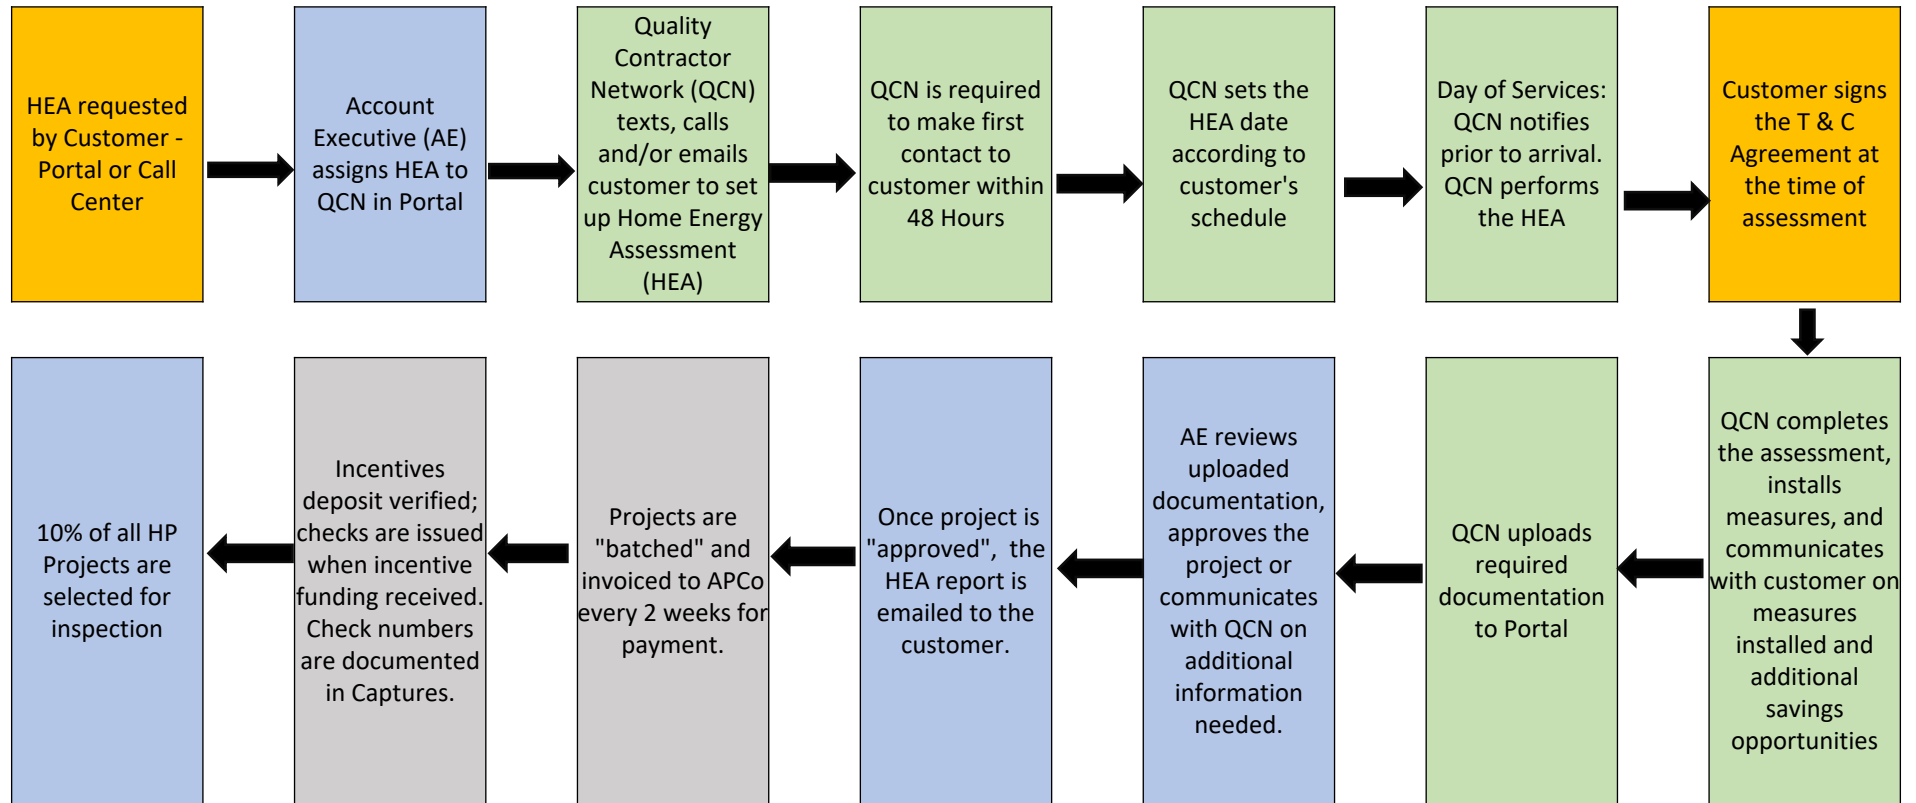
HEA requested by Customer - Portal or Call Center

Account Executive (AE) assigns HEA to QCN in Portal

Quality Contractor Network (QCN) texts, calls and/or emails customer to set up Home Energy Assessment (HEA)

QCN is required to make first contact to customer within 48 Hours

QCN sets the HEA date according to customer's schedule

Day of Services: QCN notifies prior to arrival. QCN performs the HEA

Customer signs the T & C Agreement at the time of assessment

QCN completes the assessment, installs measures, and communicates with customer on measures installed and additional savings opportunities

QCN uploads required documentation to Portal

AE reviews uploaded documentation, approves the project or communicates with QCN on additional information needed.

Once project is "approved", the HEA report is emailed to the customer.

Projects are "batched" and invoiced to APCo every 2 weeks for payment.

Incentives deposit verified; checks are issued when incentive funding received. Check numbers are documented in Captures.

10% of all HP Projects are selected for inspection